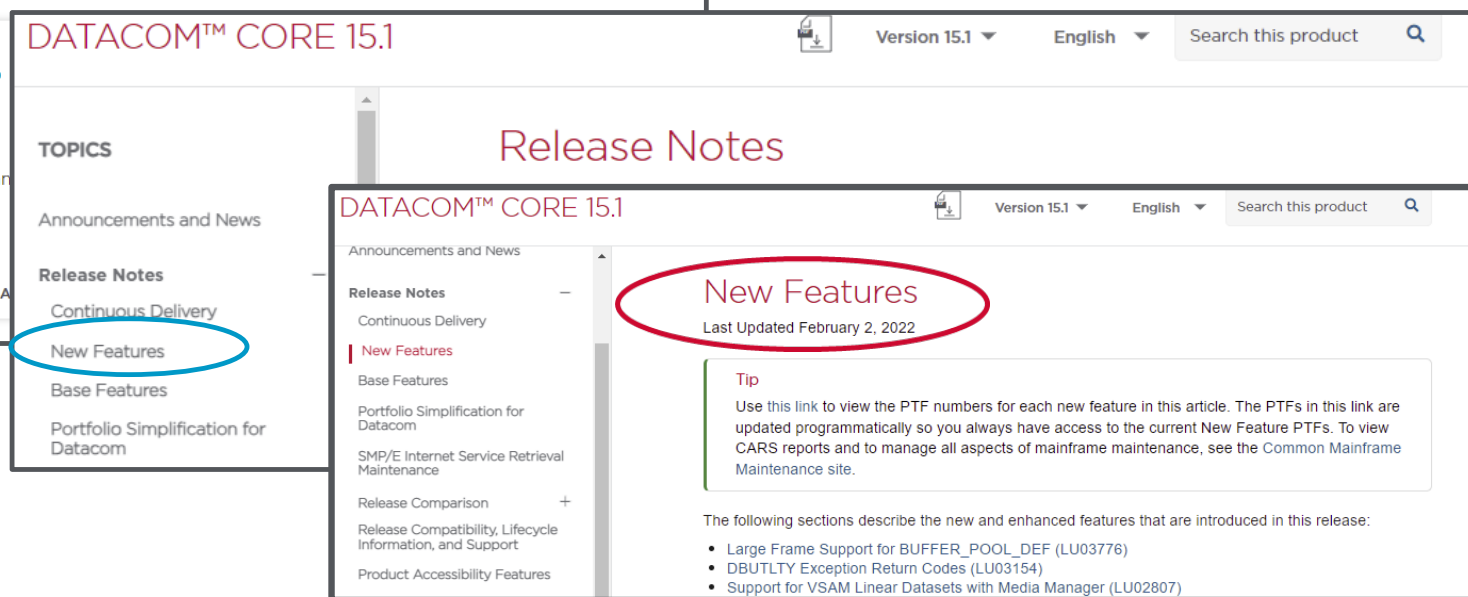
DATACOM™ CORE 15.1

Version 15.1

English

Search this product

TOPICS

Announcements and News

Release Notes −

Continuous Delivery

New Features

Base Features

Portfolio Simplification for Datacom

Release Notes

DATACOM™ CORE 15.1

Version 15.1

English

Search this product

Announcements and News

Release Notes −

Continuous Delivery

New Features

Base Features

Portfolio Simplification for Datacom

SMP/E Internet Service Retrieval Maintenance

Release Comparison +

Release Compatibility, Lifecycle Information, and Support

Product Accessibility Features

New Features

Last Updated February 2, 2022

Tip

Use this link to view the PTF numbers for each new feature in this article. The PTFs in this link are updated programmatically so you always have access to the current New Feature PTFs. To view CARS reports and to manage all aspects of mainframe maintenance, see the Common Mainframe Maintenance site.

The following sections describe the new and enhanced features that are introduced in this release:

- Large Frame Support for BUFFER_POOL_DEF (LU03776)
- DBUTLTY Exception Return Codes (LU03154)
- Support for VSAM Linear Datasets with Media Manager (LU02807)